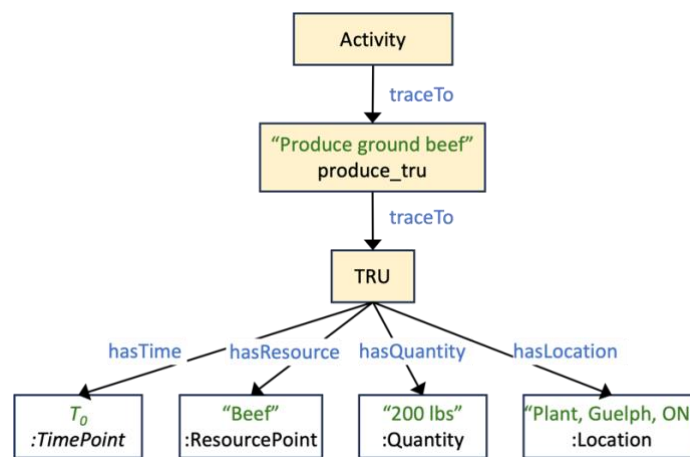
Activity

traceTo

"Produce ground beef"
produce_tru

traceTo

TRU

hasTime

hasResource

hasQuantity

hasLocation

$T_0$
:TimePoint

"Beef"
:ResourcePoint

"200 lbs"
:Quantity

"Plant, Guelph, ON
:Location